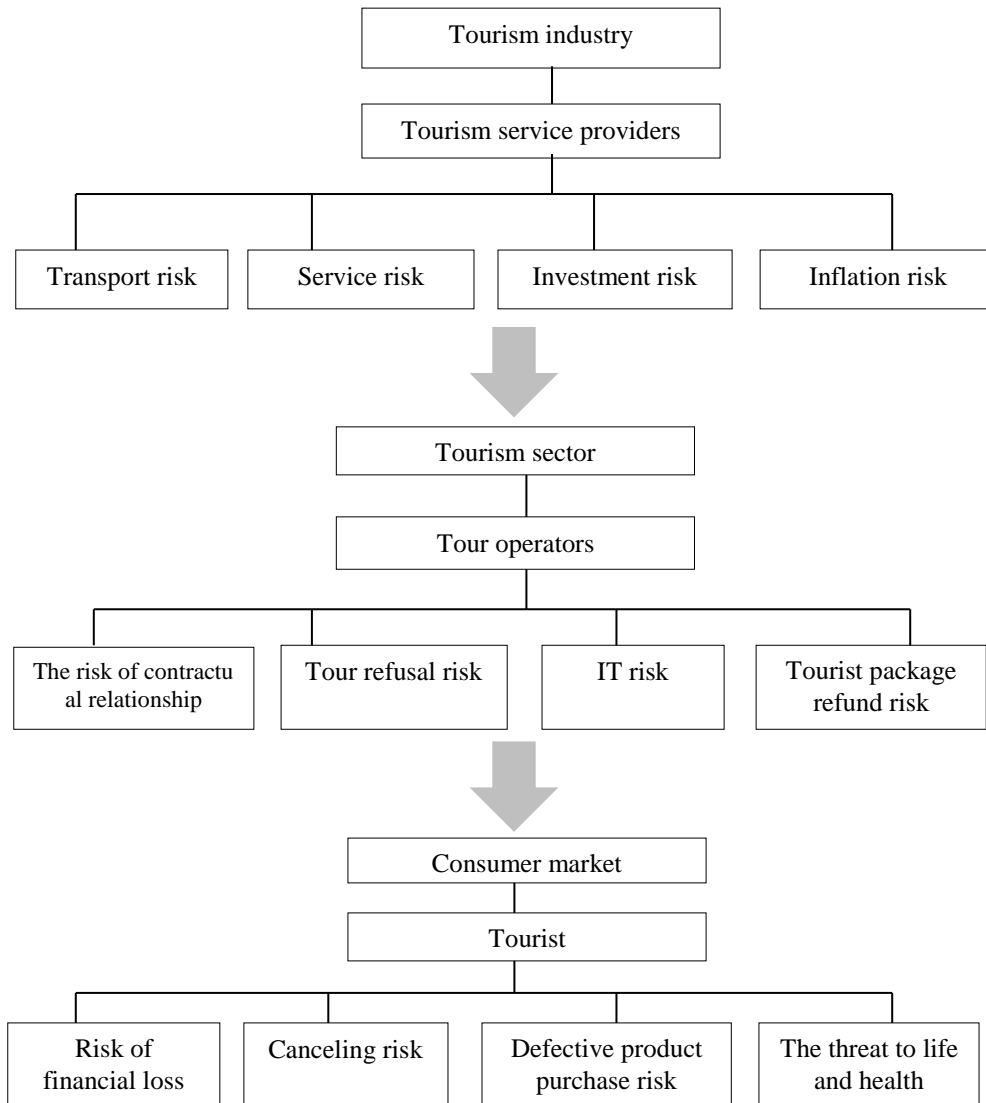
Tourism industry

Tourism service providers

Transport risk

Service risk

Investment risk

Inflation risk

Tourism sector

Tour operators

The risk of contractual relationship

Tour refusal risk

IT risk

Tourist package refund risk

Consumer market

Tourist

Risk of financial loss

Canceling risk

Defective product purchase risk

The threat to life and health